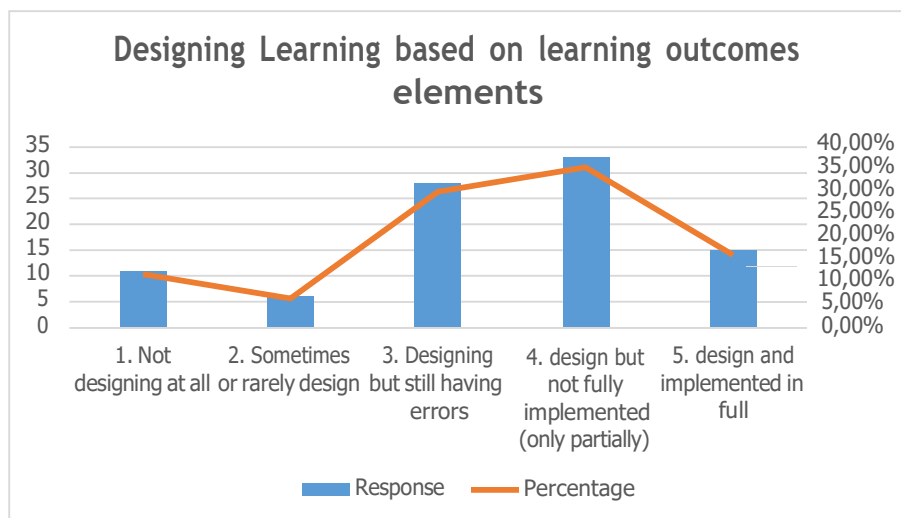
Designing Learning based on learning outcomes elements

35
30
25
20
15
10
5
0

40,00%
35,00%
30,00%
25,00%
20,00%
15,00%
10,00%
5,00%
0,00%

1. Not designing at all
2. Sometimes or rarely design
3. Designing but still having errors
4. design but not fully implemented (only partially)
5. design and implemented in full

Response
Percentage